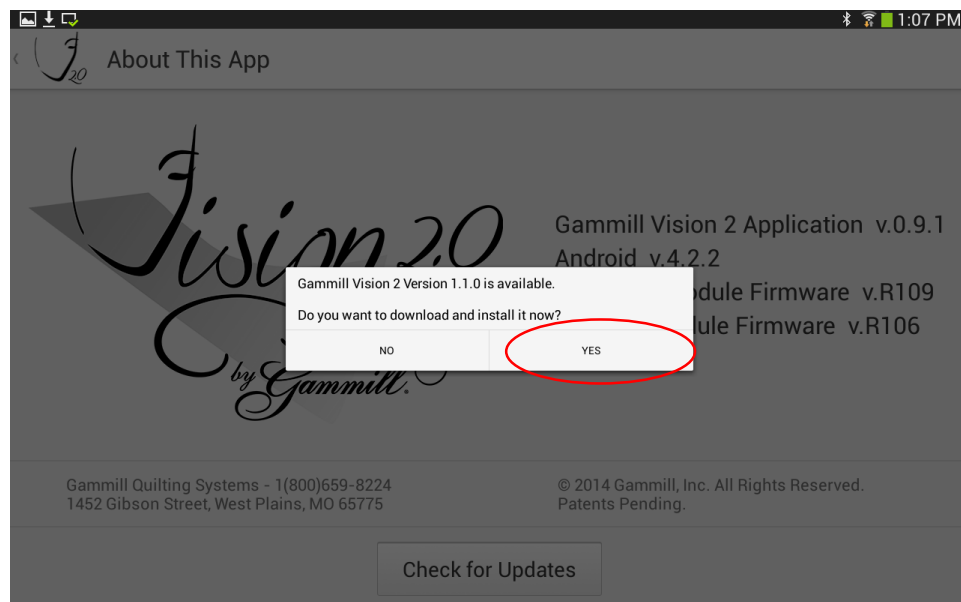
1:07 PM

About This App

Vision 2.0 by Gammill

Gammill Vision 2 Application v.0.9.1
Android v.4.2.2
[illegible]odule Firmware v.R109
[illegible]dule Firmware v.R106

Gammill Vision 2 Version 1.1.0 is available.

Do you want to download and install it now?

NO

YES

Gammill Quilting Systems - 1(800)659-8224
1452 Gibson Street, West Plains, MO 65775

© 2014 Gammill, Inc. All Rights Reserved.
Patents Pending.

Check for Updates